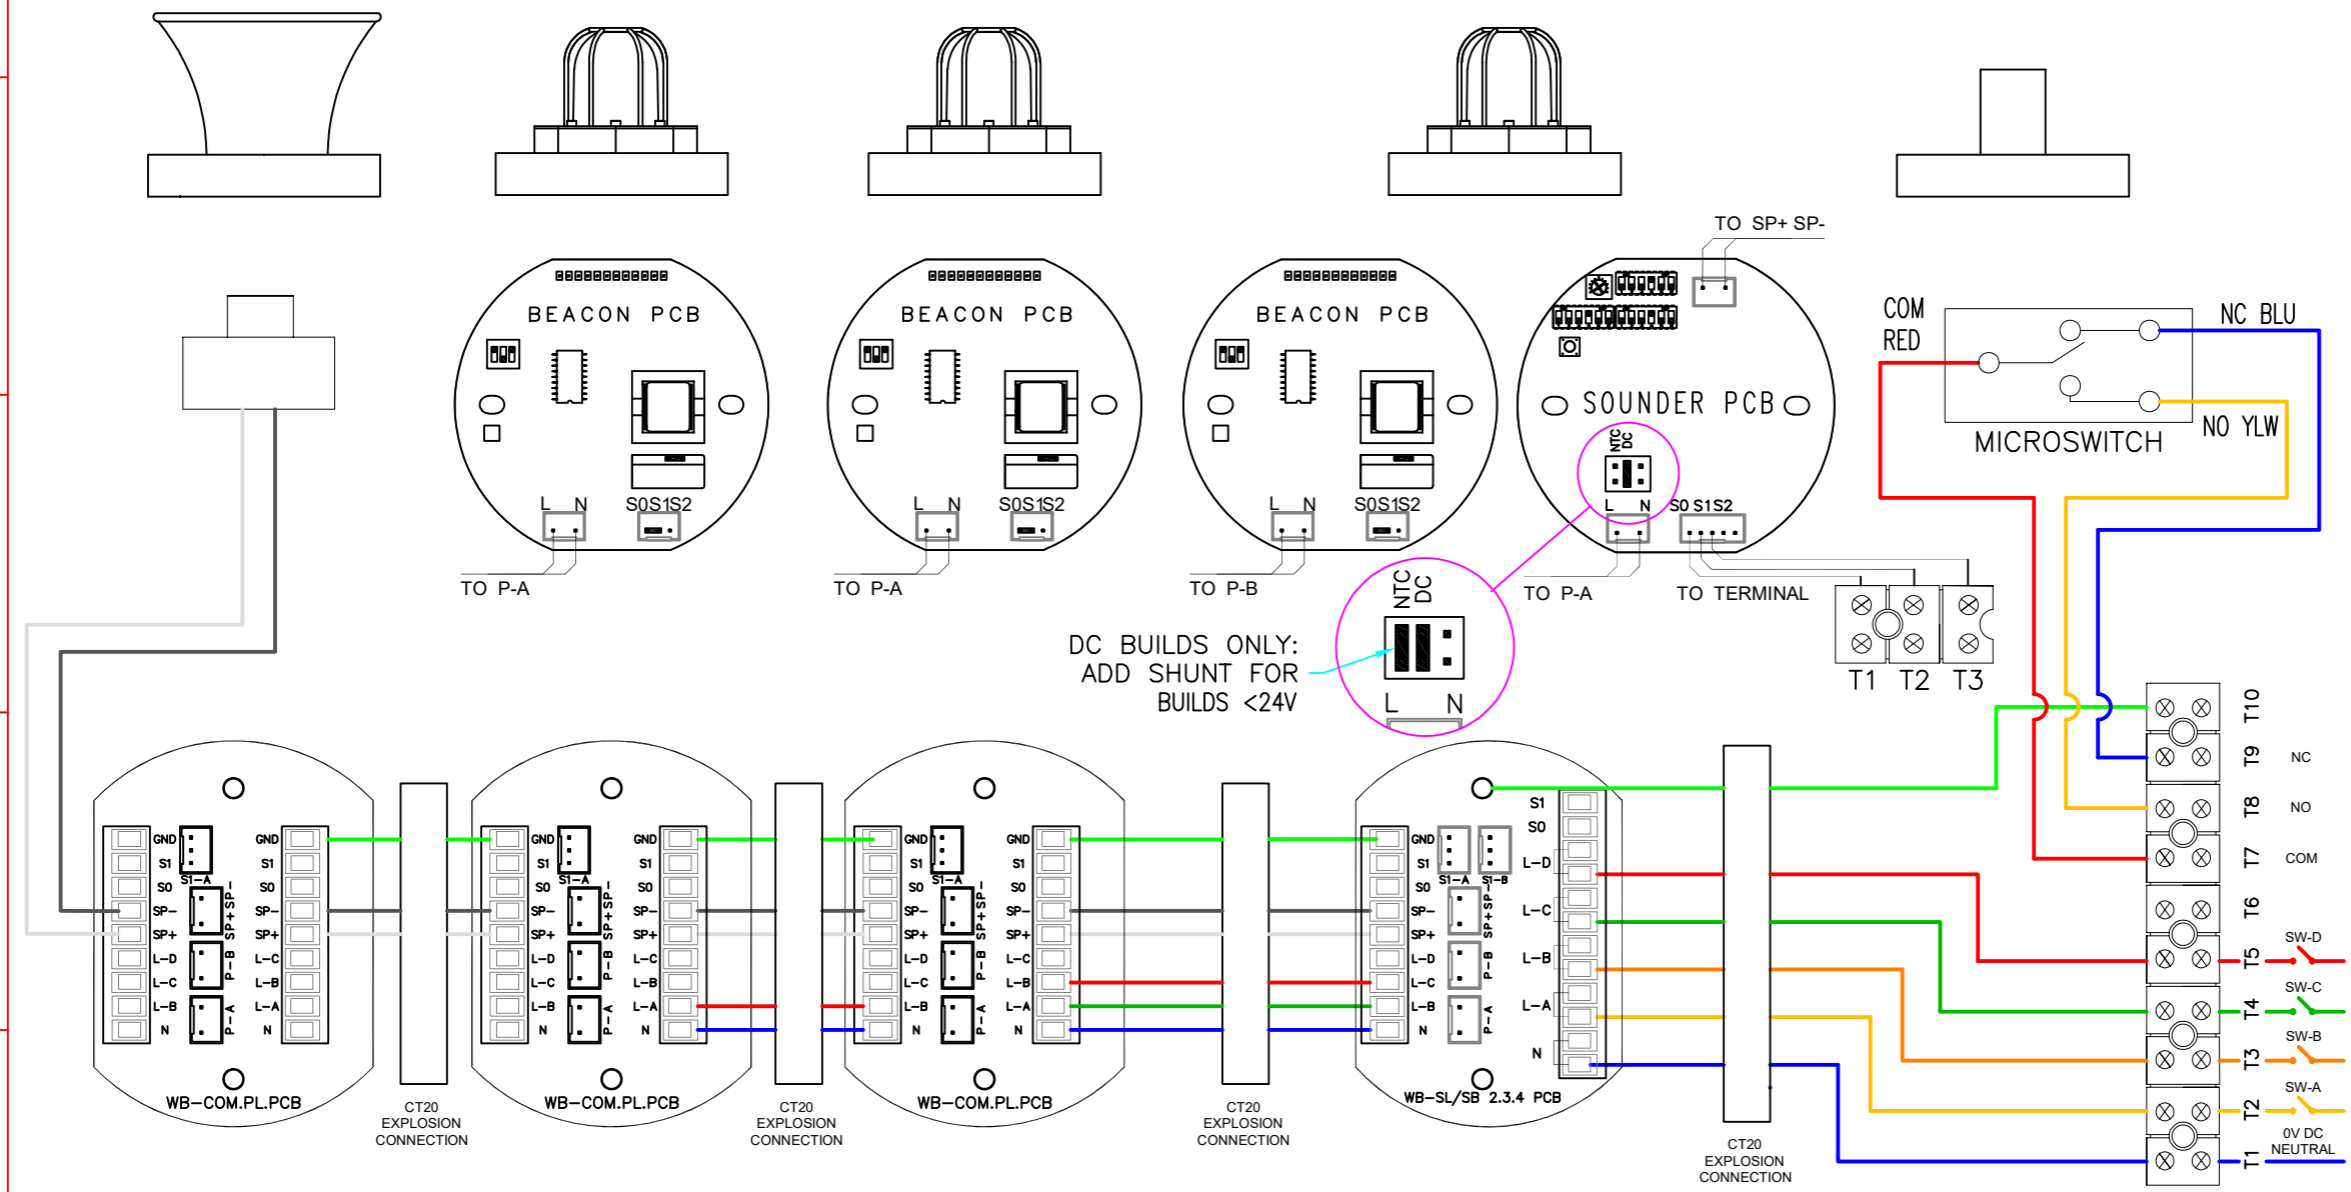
BEACON PCB
L N S0S1S2
TO P-A

BEACON PCB
L N S0S1S2
TO P-A

BEACON PCB
L N S0S1S2
TO P-B

TO SP+ SP-
SOUNDER PCB
NTC DC
L N S0 S1S2
TO P-A
TO TERMINAL

COM RED
NC BLU
NO YLW
MICROSWITCH

DC BUILDS ONLY: ADD SHUNT FOR BUILDS <24V
NTC DC
L N

T1 T2 T3

GND S1 S0 SP- SP+ L-D L-C L-B N
S1-A SP+SP- P-B P-A
GND S1 S0 SP- SP+ L-C L-B L-A N
WB-COM.PL.PCB

CT20 EXPLOSION CONNECTION

GND S1 S0 SP- SP+ L-D L-C L-B N
S1-A SP+SP- P-B P-A
GND S1 S0 SP- SP+ L-C L-B L-A N
WB-COM.PL.PCB

CT20 EXPLOSION CONNECTION

GND S1 S0 SP- SP+ L-D L-C L-B N
S1-A SP+SP- P-B P-A
GND S1 S0 SP- SP+ L-C L-B L-A N
WB-COM.PL.PCB

CT20 EXPLOSION CONNECTION

GND S1 S0 SP- SP+ L-D L-C L-B N
S1-A S1-B SP+SP- P-B P-A
S1 S0 L-D L-C L-B L-A N
WB-SL/SB 2.3.4 PCB

CT20 EXPLOSION CONNECTION

T10
T9 NC
T8 NO
T7 COM
T6
T5 SW-D
T4 SW-C
T3 SW-B
T2 SW-A
T1 0V DC NEUTRAL